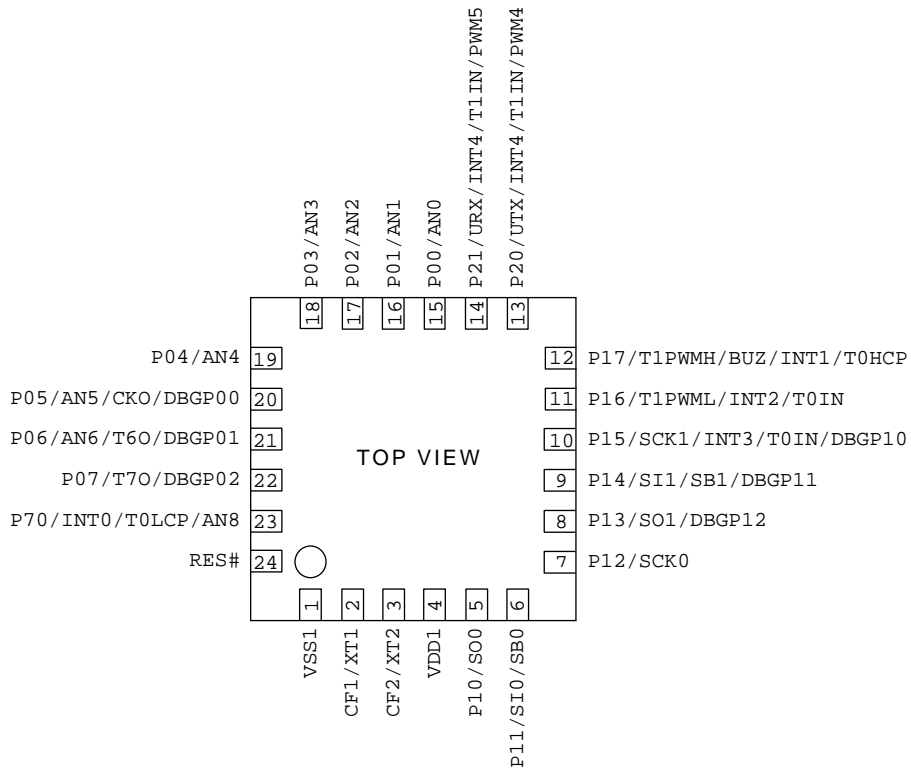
P03/AN3
18
P02/AN2
17
P01/AN1
16
P00/AN0
15
P21/URX/INT4/T1IN/PWM5
14
P20/UTX/INT4/T1IN/PWM4
13

P04/AN4 19
P05/AN5/CKO/DBGP00 20
P06/AN6/T6O/DBGP01 21
P07/T7O/DBGP02 22
P70/INT0/T0LCP/AN8 23
RES# 24

TOP VIEW

12 P17/T1PWMH/BUZ/INT1/T0HCP
11 P16/T1PWML/INT2/T0IN
10 P15/SCK1/INT3/T0IN/DBGP10
9 P14/SI1/SB1/DBGP11
8 P13/SO1/DBGP12
7 P12/SCK0

1
VSS1
2
CF1/XT1
3
CF2/XT2
4
VDD1
5
P10/SO0
6
P11/SI0/SB0